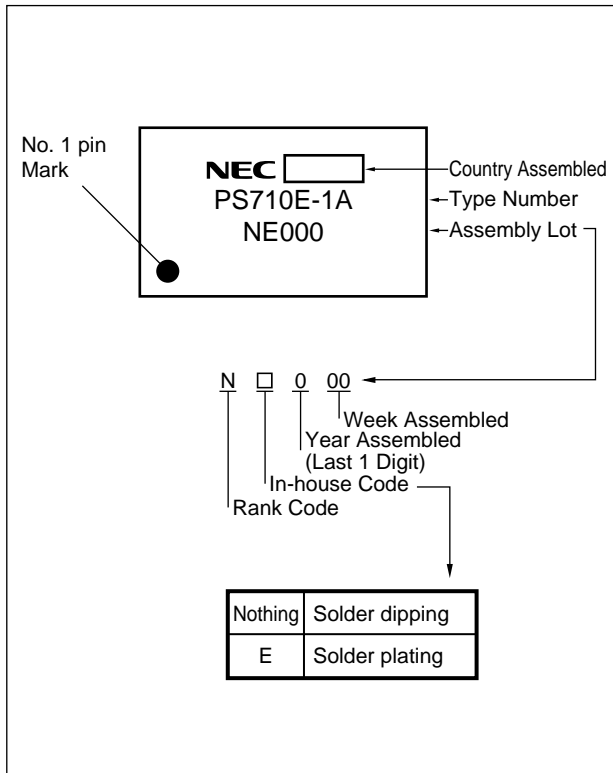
No. 1 pin Mark

NEC

PS710E-1A

NE000

Country Assembled

Type Number

Assembly Lot

N □ 0 00

Week Assembled

Year Assembled (Last 1 Digit)

In-house Code

Rank Code

| Nothing | Solder dipping |
|---|---|
| E | Solder plating |